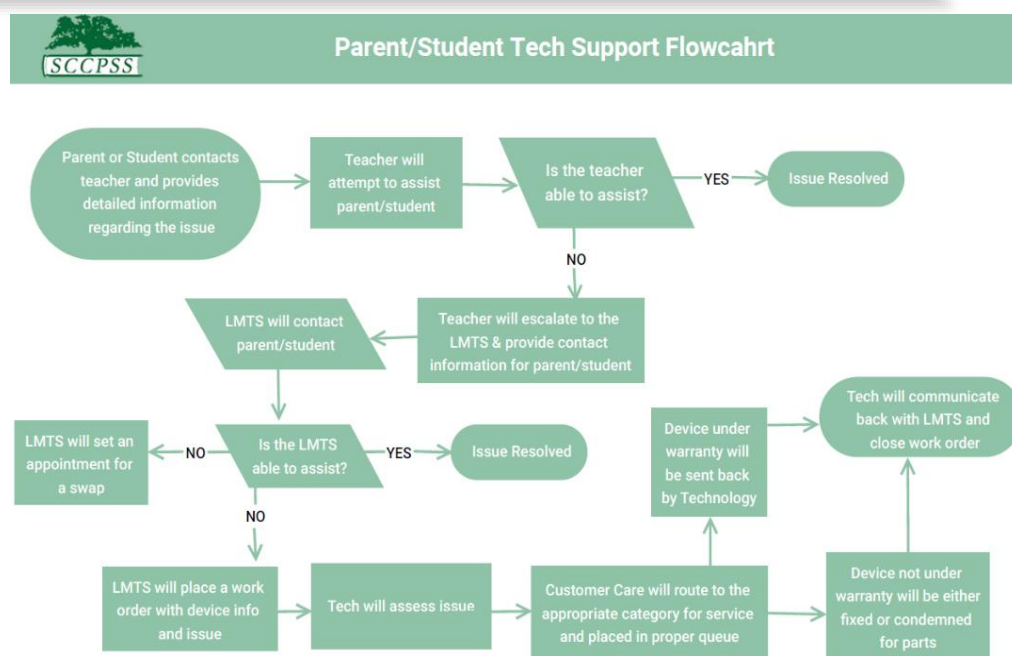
SCCPSS

Parent/Student Tech Support Flowcahrt

Parent or Student contacts teacher and provides detailed information regarding the issue

Teacher will attempt to assist parent/student

Is the teacher able to assist?

YES

Issue Resolved

NO

Teacher will escalate to the LMTS & provide contact information for parent/student

LMTS will contact parent/student

Is the LMTS able to assist?

YES

Issue Resolved

NO

LMTS will set an appointment for a swap

NO

LMTS will place a work order with device info and issue

Tech will assess issue

Customer Care will route to the appropriate category for service and placed in proper queue

Device under warranty will be sent back by Technology

Device not under warranty will be either fixed or condemned for parts

Tech will communicate back with LMTS and close work order